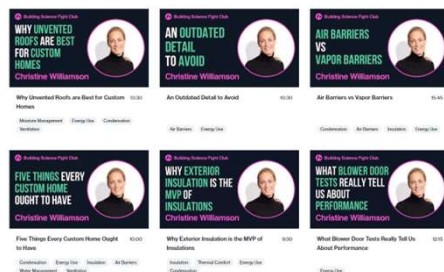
Building Science Fight Club

WHY UNVENTED ROOFS ARE BEST FOR CUSTOM HOMES

Christine Williamson

Why Unvented Roofs are Best for Custom Homes 10:30

Moisture Management Energy Use Condensation Ventilation

Building Science Fight Club

AN OUTDATED DETAIL TO AVOID

Christine Williamson

An Outdated Detail to Avoid 10:30

Air Barriers Energy Use

Building Science Fight Club

AIR BARRIERS VS VAPOR BARRIERS

Christine Williamson

Air Barriers vs Vapor Barriers 15:45

Condensation Air Barriers Insulation Energy Use

Building Science Fight Club

FIVE THINGS EVERY CUSTOM HOME OUGHT TO HAVE

Christine Williamson

Five Things Every Custom Home Ought to Have 10:00

Condensation Energy Use Insulation Air Barriers Water Management Ventilation

Building Science Fight Club

WHY EXTERIOR INSULATION IS THE MVP OF INSULATIONS

Christine Williamson

Why Exterior Insulation is the MVP of Insulations 9:30

Insulation Thermal Comfort Energy Use Condensation

Building Science Fight Club

WHAT BLOWER DOOR TESTS REALLY TELL US ABOUT PERFORMANCE

Christine Williamson

What Blower Door Tests Really Tell Us About Performance 12:15

Energy Use